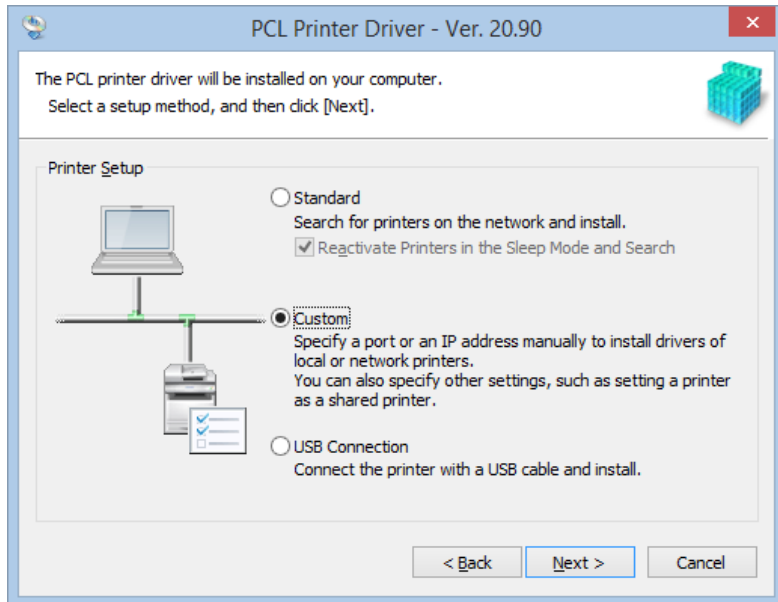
PCL Printer Driver - Ver. 20.90

The PCL printer driver will be installed on your computer.
Select a setup method, and then click [Next].

Printer Setup

Standard
Search for printers on the network and install.
Reactivate Printers in the Sleep Mode and Search

Custom
Specify a port or an IP address manually to install drivers of local or network printers.
You can also specify other settings, such as setting a printer as a shared printer.

USB Connection
Connect the printer with a USB cable and install.

< Back
Next >
Cancel